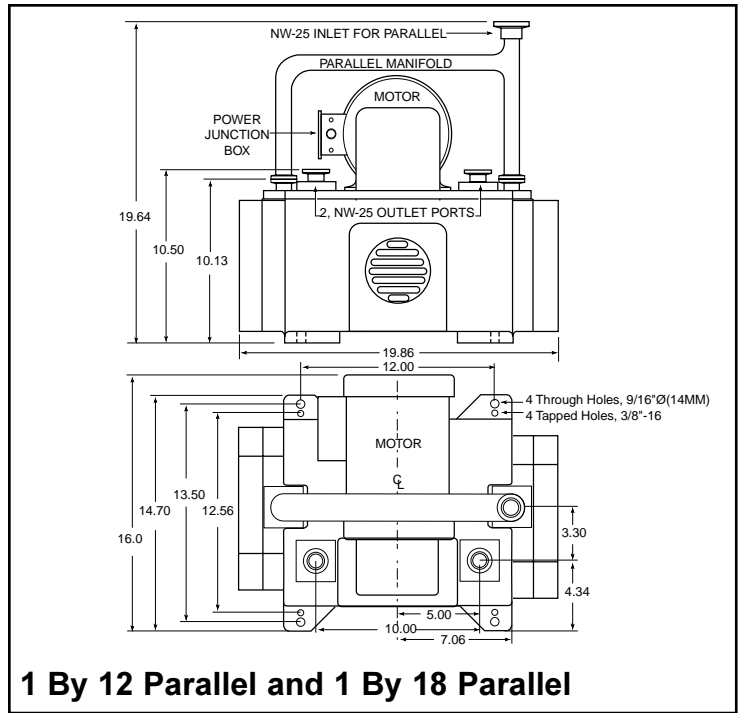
NW-25 INLET FOR PARALLEL
PARALLEL MANIFOLD
MOTOR
POWER JUNCTION BOX
19.64
10.50
10.13
2, NW-25 OUTLET PORTS
19.86
12.00
4 Through Holes, 9/16"Ø(14MM)
4 Tapped Holes, 3/8"-16
MOTOR
$\mathrm{C\!\!\!L}$
16.0
14.70
13.50
12.56
3.30
4.34
5.00
10.00
7.06

1 By 12 Parallel and 1 By 18 Parallel